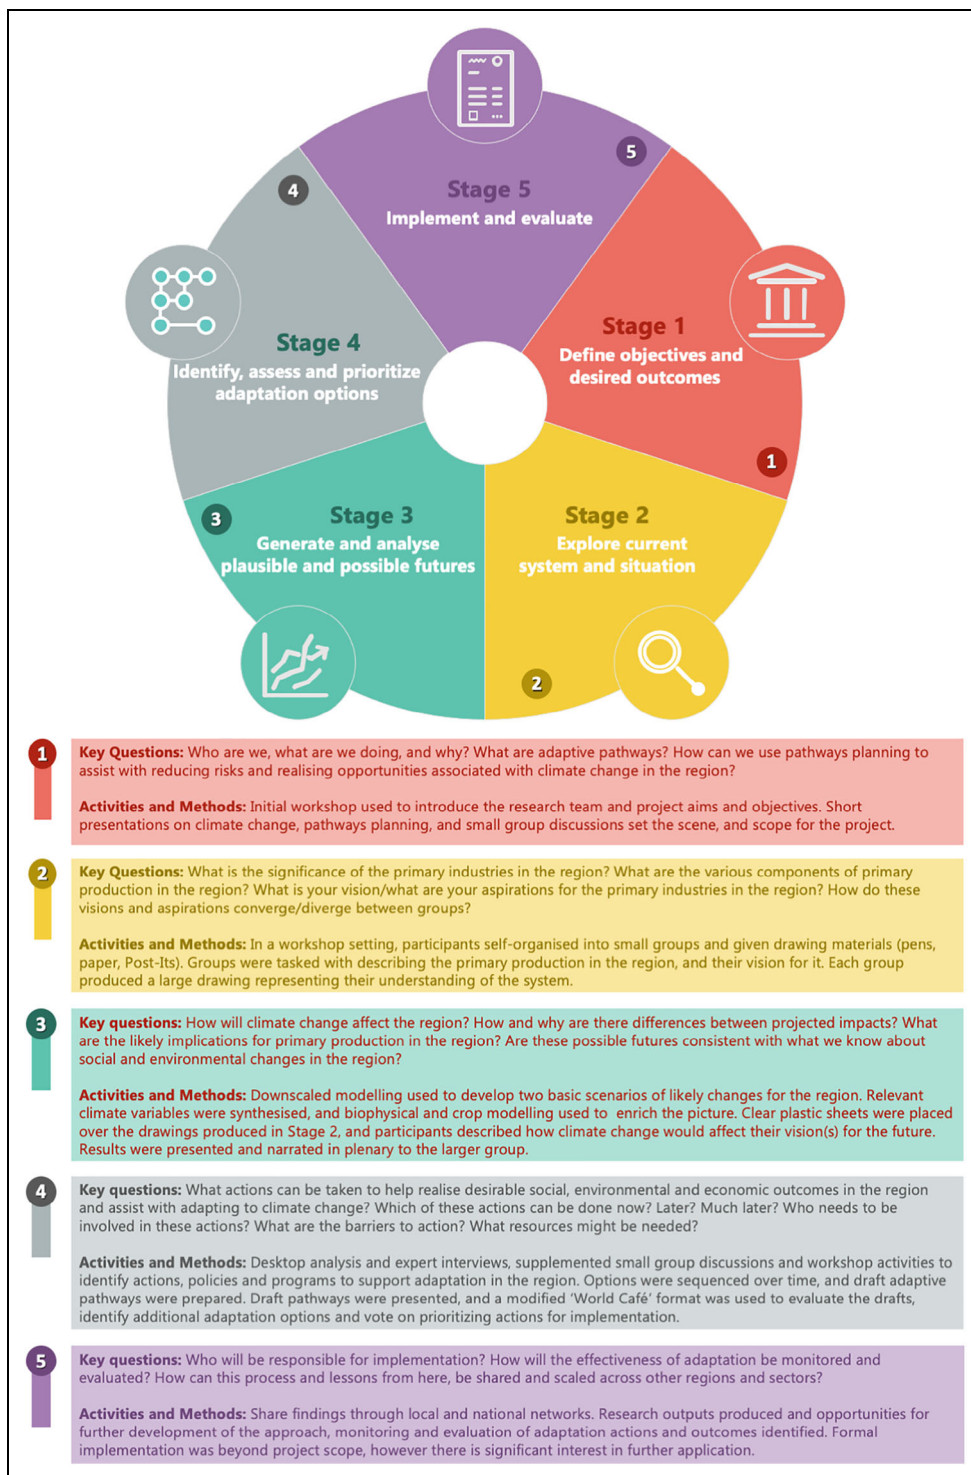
5

Stage 5
Implement and evaluate

4

Stage 4
Identify, assess and prioritize adaptation options

Stage 1
Define objectives and desired outcomes

1

3

Stage 3
Generate and analyse plausible and possible futures

Stage 2
Explore current system and situation

2

1

**Key Questions:** Who are we, what are we doing, and why? What are adaptive pathways? How can we use pathways planning to assist with reducing risks and realising opportunities associated with climate change in the region?

**Activities and Methods:** Initial workshop used to introduce the research team and project aims and objectives. Short presentations on climate change, pathways planning, and small group discussions set the scene, and scope for the project.

2

**Key Questions:** What is the significance of the primary industries in the region? What are the various components of primary production in the region? What is your vision/what are your aspirations for the primary industries in the region? How do these visions and aspirations converge/diverge between groups?

**Activities and Methods:** In a workshop setting, participants self-organised into small groups and given drawing materials (pens, paper, Post-Its). Groups were tasked with describing the primary production in the region, and their vision for it. Each group produced a large drawing representing their understanding of the system.

3

**Key questions:** How will climate change affect the region? How and why are there differences between projected impacts? What are the likely implications for primary production in the region? Are these possible futures consistent with what we know about social and environmental changes in the region?

**Activities and Methods:** Downscaled modelling used to develop two basic scenarios of likely changes for the region. Relevant climate variables were synthesised, and biophysical and crop modelling used to enrich the picture. Clear plastic sheets were placed over the drawings produced in Stage 2, and participants described how climate change would affect their vision(s) for the future. Results were presented and narrated in plenary to the larger group.

4

**Key questions:** What actions can be taken to help realise desirable social, environmental and economic outcomes in the region and assist with adapting to climate change? Which of these actions can be done now? Later? Much later? Who needs to be involved in these actions? What are the barriers to action? What resources might be needed?

**Activities and Methods:** Desktop analysis and expert interviews, supplemented small group discussions and workshop activities to identify actions, policies and programs to support adaptation in the region. Options were sequenced over time, and draft adaptive pathways were prepared. Draft pathways were presented, and a modified 'World Café' format was used to evaluate the drafts, identify additional adaptation options and vote on prioritizing actions for implementation.

5

**Key questions:** Who will be responsible for implementation? How will the effectiveness of adaptation be monitored and evaluated? How can this process and lessons from here, be shared and scaled across other regions and sectors?

**Activities and Methods:** Share findings through local and national networks. Research outputs produced and opportunities for further development of the approach, monitoring and evaluation of adaptation actions and outcomes identified. Formal implementation was beyond project scope, however there is significant interest in further application.